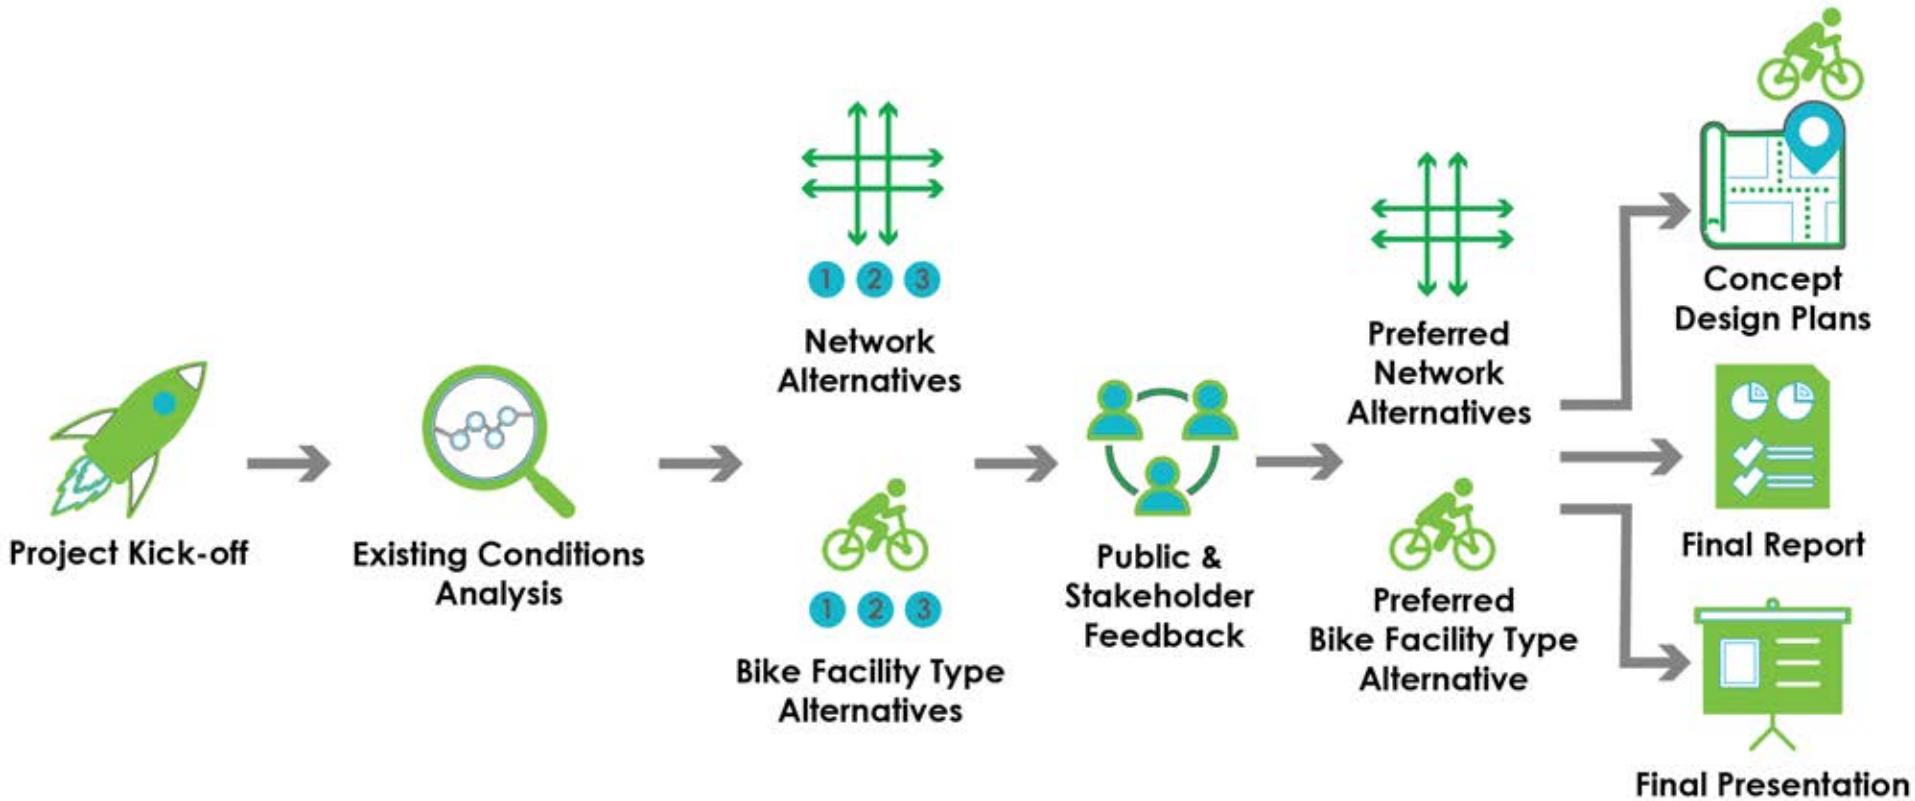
Project Kick-off

Existing Conditions Analysis

1 2 3

Network Alternatives

1 2 3

Bike Facility Type Alternatives

Public & Stakeholder Feedback

Preferred Network Alternatives

Preferred Bike Facility Type Alternative

Concept Design Plans

Final Report

Final Presentation